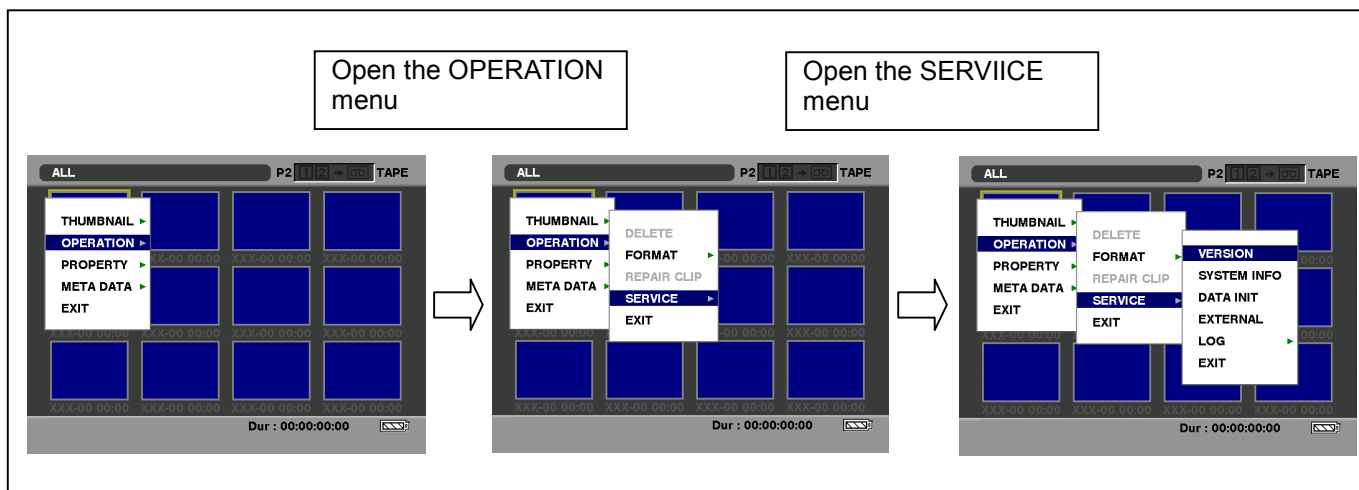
Open the OPERATION menu

Open the SERVIICE menu

ALL P2 1 2 → TAPE

THUMBNAIL
OPERATION
PROPERTY
META DATA
EXIT

XXX-00 00:00 XXX-00 00:00 XXX-00 00:00
XXX-00 00:00 XXX-00 00:00 XXX-00 00:00 XXX-00 00:00
XXX-00 00:00 XXX-00 00:00 XXX-00 00:00 XXX-00 00:00

Dur : 00:00:00:00

ALL P2 1 2 → TAPE

THUMBNAIL
OPERATION
PROPERTY
META DATA
EXIT

DELETE
FORMAT
REPAIR CLIP
SERVICE
EXIT

XXX-00 00:00 XXX-00 00:00
XXX-00 00:00 XXX-00 00:00
XXX-00 00:00 XXX-00 00:00 XXX-00 00:00 XXX-00 00:00

Dur : 00:00:00:00

ALL P2 1 2 → TAPE

THUMBNAIL
OPERATION
PROPERTY
META DATA
EXIT

DELETE
FORMAT
REPAIR CLIP
SERVICE
EXIT

VERSION
SYSTEM INFO
DATA INIT
EXTERNAL
LOG
EXIT

00:00
XXX-00 00:00 00:00
XXX-00 00:00 XXX-00 00:00 XXX-00 00:00 XXX-00 00:00

Dur : 00:00:00:00